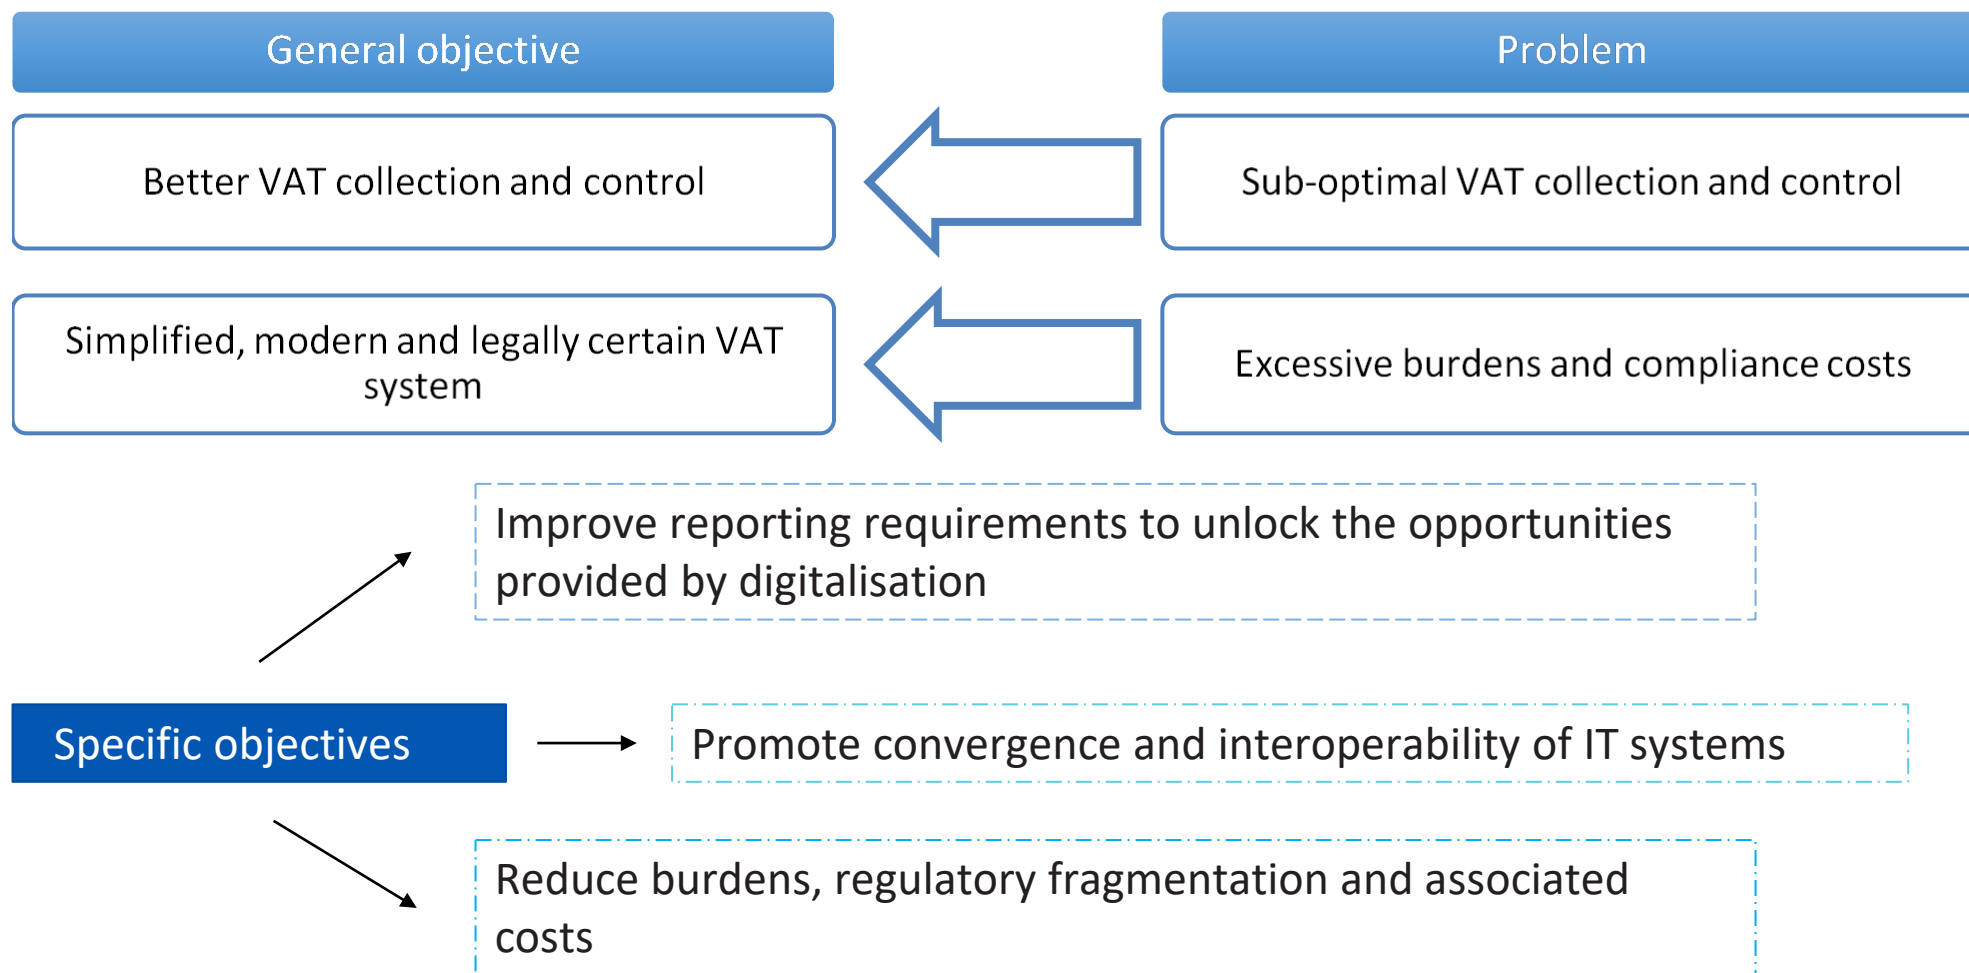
General objective

Problem

Better VAT collection and control

Sub-optimal VAT collection and control

Simplified, modern and legally certain VAT system

Excessive burdens and compliance costs

Improve reporting requirements to unlock the opportunities provided by digitalisation

Specific objectives

Promote convergence and interoperability of IT systems

Reduce burdens, regulatory fragmentation and associated costs